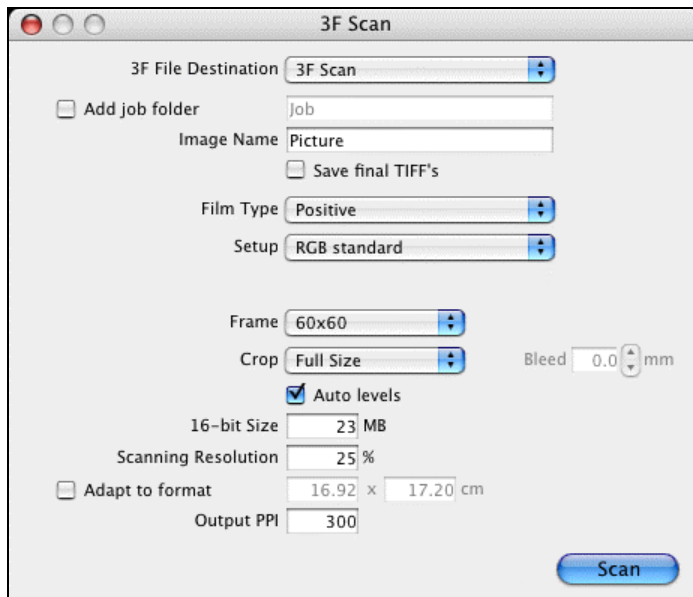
3F Scan

3F File Destination 3F Scan

Add job folder Job

Image Name Picture

Save final TIFF's

Film Type Positive

Setup RGB standard

Frame 60x60

Crop Full Size

Bleed 0.0 mm

Auto levels

16-bit Size 23 MB

Scanning Resolution 25 %

Adapt to format 16.92 x 17.20 cm

Output PPI 300

Scan